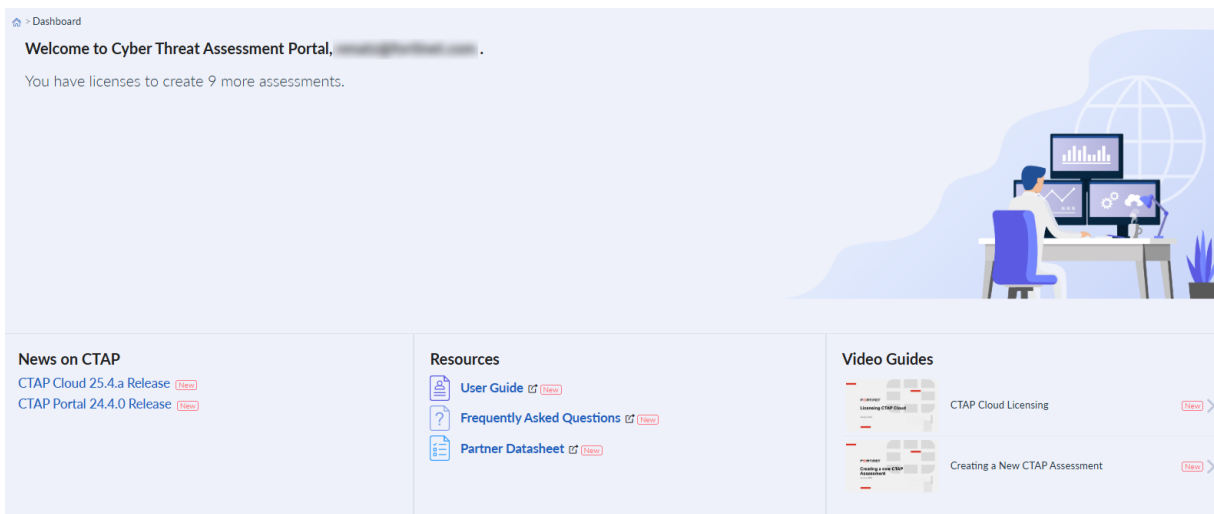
> Dashboard

Welcome to Cyber Threat Assessment Portal, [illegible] .

You have licenses to create 9 more assessments.

News on CTAP

CTAP Cloud 25.4.a Release New

CTAP Portal 24.4.0 Release New

Resources

User Guide New

Frequently Asked Questions New

Partner Datasheet New

Video Guides

FORTINET
Licensing CTAP Cloud

CTAP Cloud Licensing New

FORTINET
Creating a new CTAP Assessment

Creating a New CTAP Assessment New